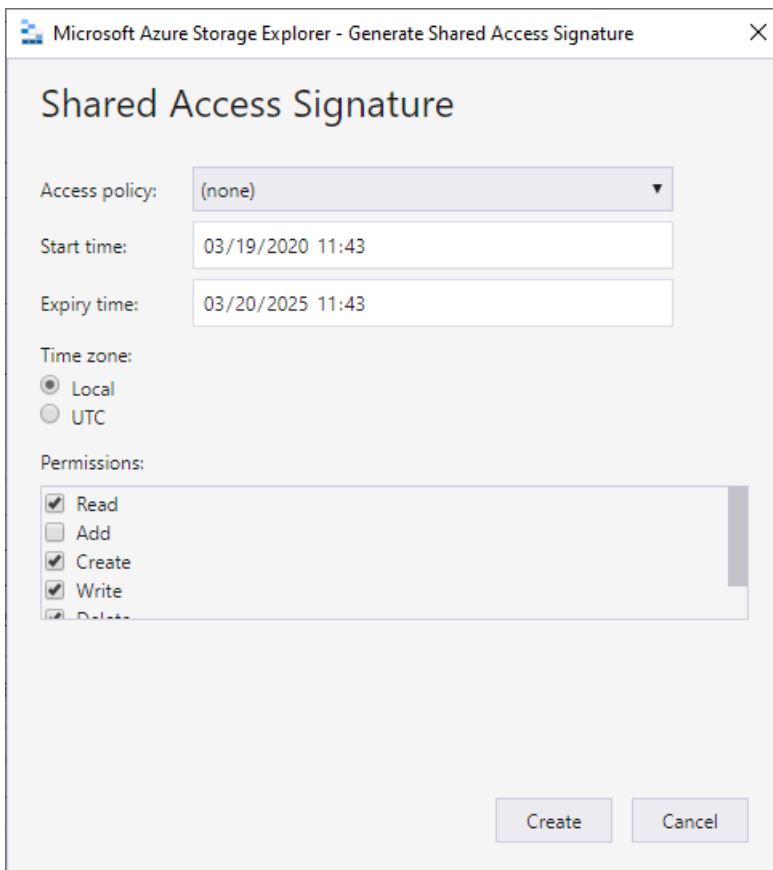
Microsoft Azure Storage Explorer - Generate Shared Access Signature

×

Shared Access Signature

Access policy: (none)

Start time: 03/19/2020 11:43

Expiry time: 03/20/2025 11:43

Time zone:

Local

UTC

Permissions:

Read

Add

Create

Write

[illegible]

Create

Cancel